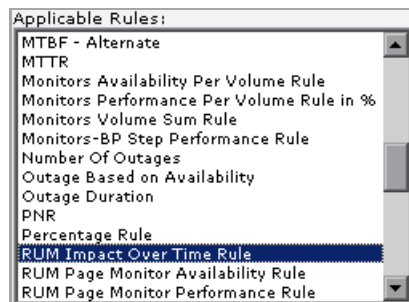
Applicable Rules:

MTBF - Alternate
MTTR
Monitors Availability Per Volume Rule
Monitors Performance Per Volume Rule in %
Monitors Volume Sum Rule
Monitors-BP Step Performance Rule
Number Of Outages
Outage Based on Availability
Outage Duration
PNR
Percentage Rule
RUM Impact Over Time Rule
RUM Page Monitor Availability Rule
RUM Page Monitor Performance Rule